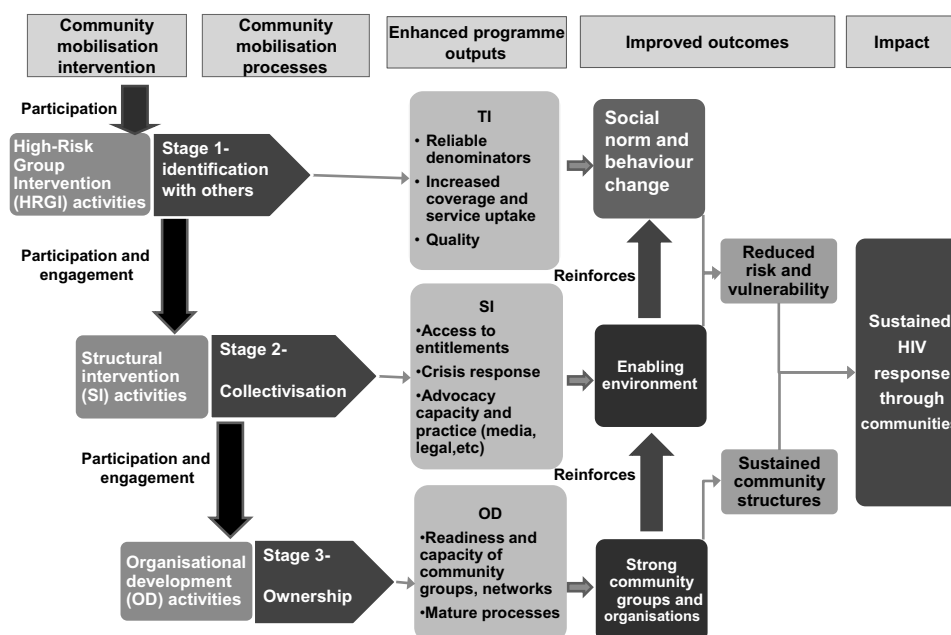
Community mobilisation intervention

Community mobilisation processes

Enhanced programme outputs

Improved outcomes

Impact

Participation

High-Risk Group Intervention (HRGI) activities

Stage 1- identification with others

TI
• Reliable denominators
• Increased coverage and service uptake
• Quality

Social norm and behaviour change

Participation and engagement

Reinforces

Reduced risk and vulnerability

Structural intervention (SI) activities

Stage 2- Collectivisation

SI
•Access to entitlements
•Crisis response
•Advocacy capacity and practice (media, legal,etc)

Enabling environment

Sustained HIV response through communitie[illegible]

Participation and engagement

Reinforces

Sustained community structures

Organisational development (OD) activities

Stage 3- Ownership

OD
•Readiness and capacity of community groups, networks
•Mature processes

Strong community groups and organisations